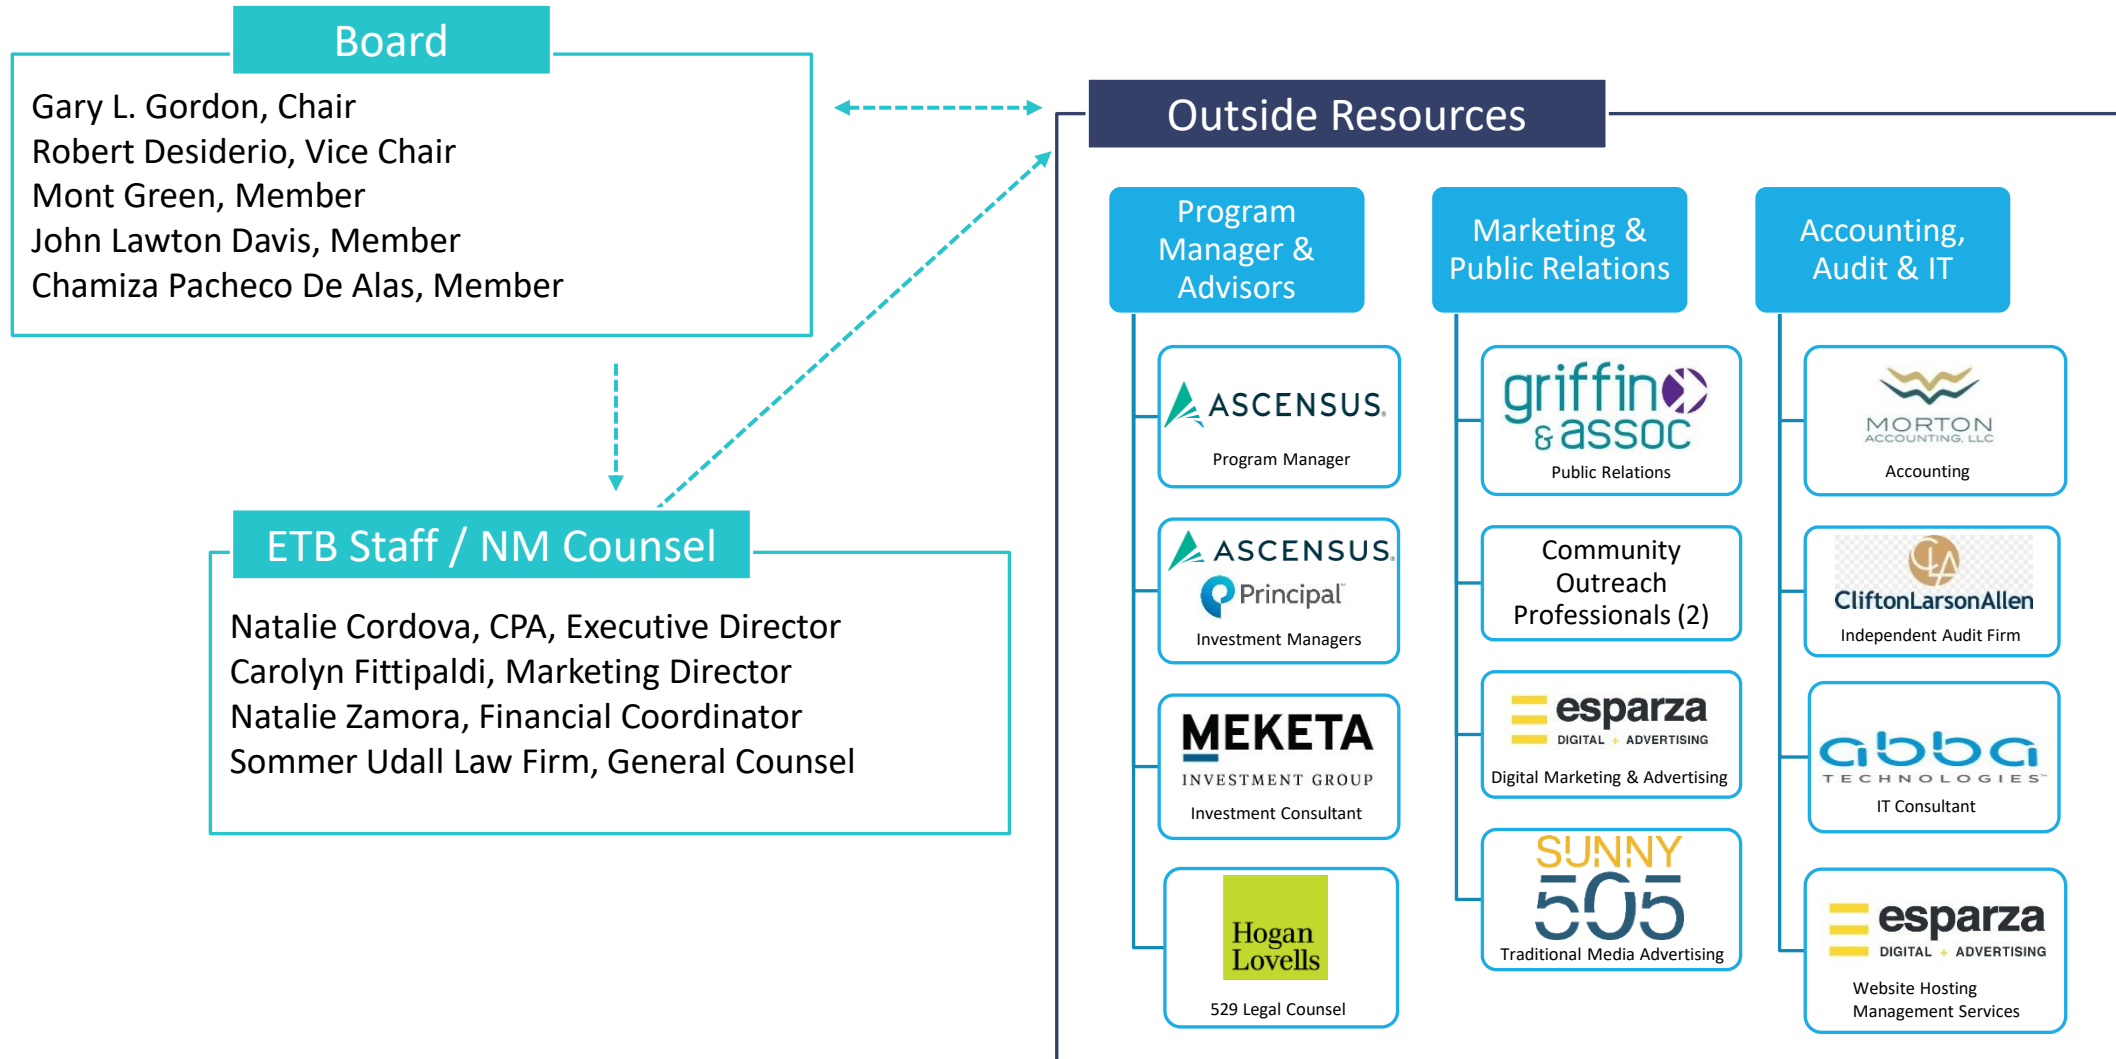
Board

Gary L. Gordon, Chair
Robert Desiderio, Vice Chair
Mont Green, Member
John Lawton Davis, Member
Chamiza Pacheco De Alas, Member

ETB Staff / NM Counsel

Natalie Cordova, CPA, Executive Director
Carolyn Fittipaldi, Marketing Director
Natalie Zamora, Financial Coordinator
Sommer Udall Law Firm, General Counsel

Outside Resources

Program Manager & Advisors

ASCENSUS
Program Manager

ASCENSUS
Principal
Investment Managers

MEKETA
INVESTMENT GROUP
Investment Consultant

Hogan Lovells
529 Legal Counsel

Marketing & Public Relations

griffin & assoc
Public Relations

Community Outreach Professionals (2)

esparza
DIGITAL + ADVERTISING
Digital Marketing & Advertising

SUNNY 505
Traditional Media Advertising

Accounting, Audit & IT

MORTON
ACCOUNTING, LLC
Accounting

CliftonLarsonAllen
Independent Audit Firm

abba
TECHNOLOGIES
IT Consultant

esparza
DIGITAL + ADVERTISING
Website Hosting
Management Services